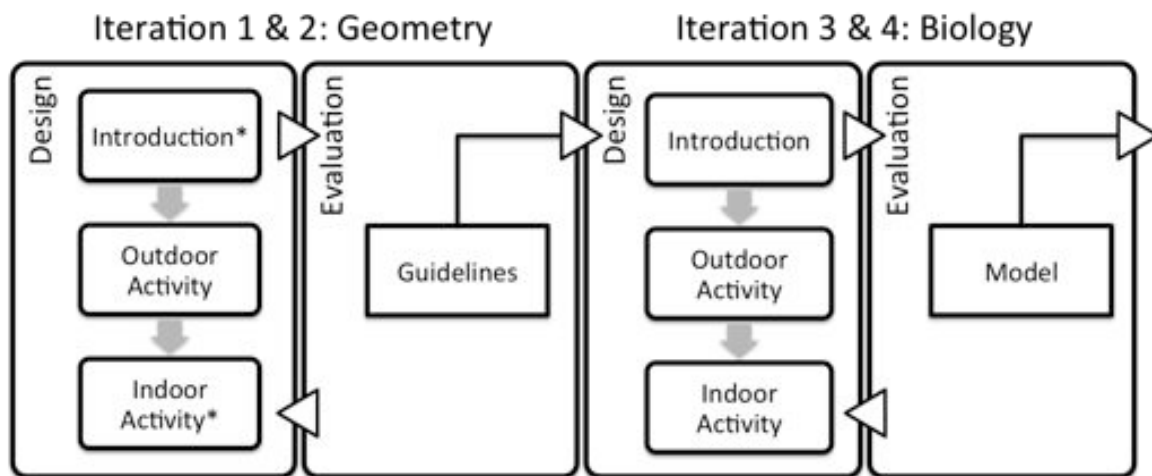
Iteration 1 & 2: Geometry

Iteration 3 & 4: Biology

Design

Introduction*

Outdoor Activity

Indoor Activity*

Evaluation

Guidelines

Design

Introduction

Outdoor Activity

Indoor Activity

Evaluation

Model